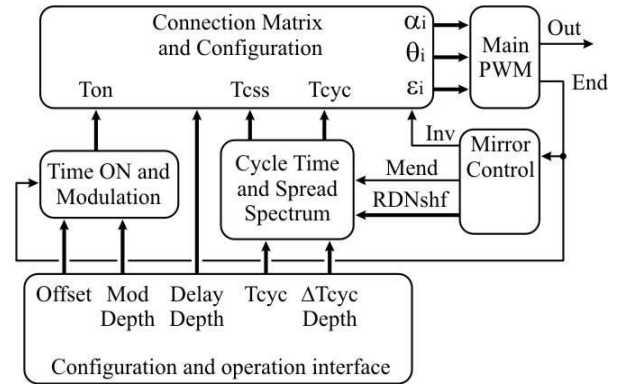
Connection Matrix and Configuration

$\alpha_i$

$\theta_i$

$\varepsilon_i$

Main PWM

Out

End

Ton

Tcss

Tcyc

Inv

Time ON and Modulation

Cycle Time and Spread Spectrum

Mend

RDNshf

Mirror Control

Offset

Mod Depth

Delay Depth

Tcyc

ΔTcyc Depth

Configuration and operation interface